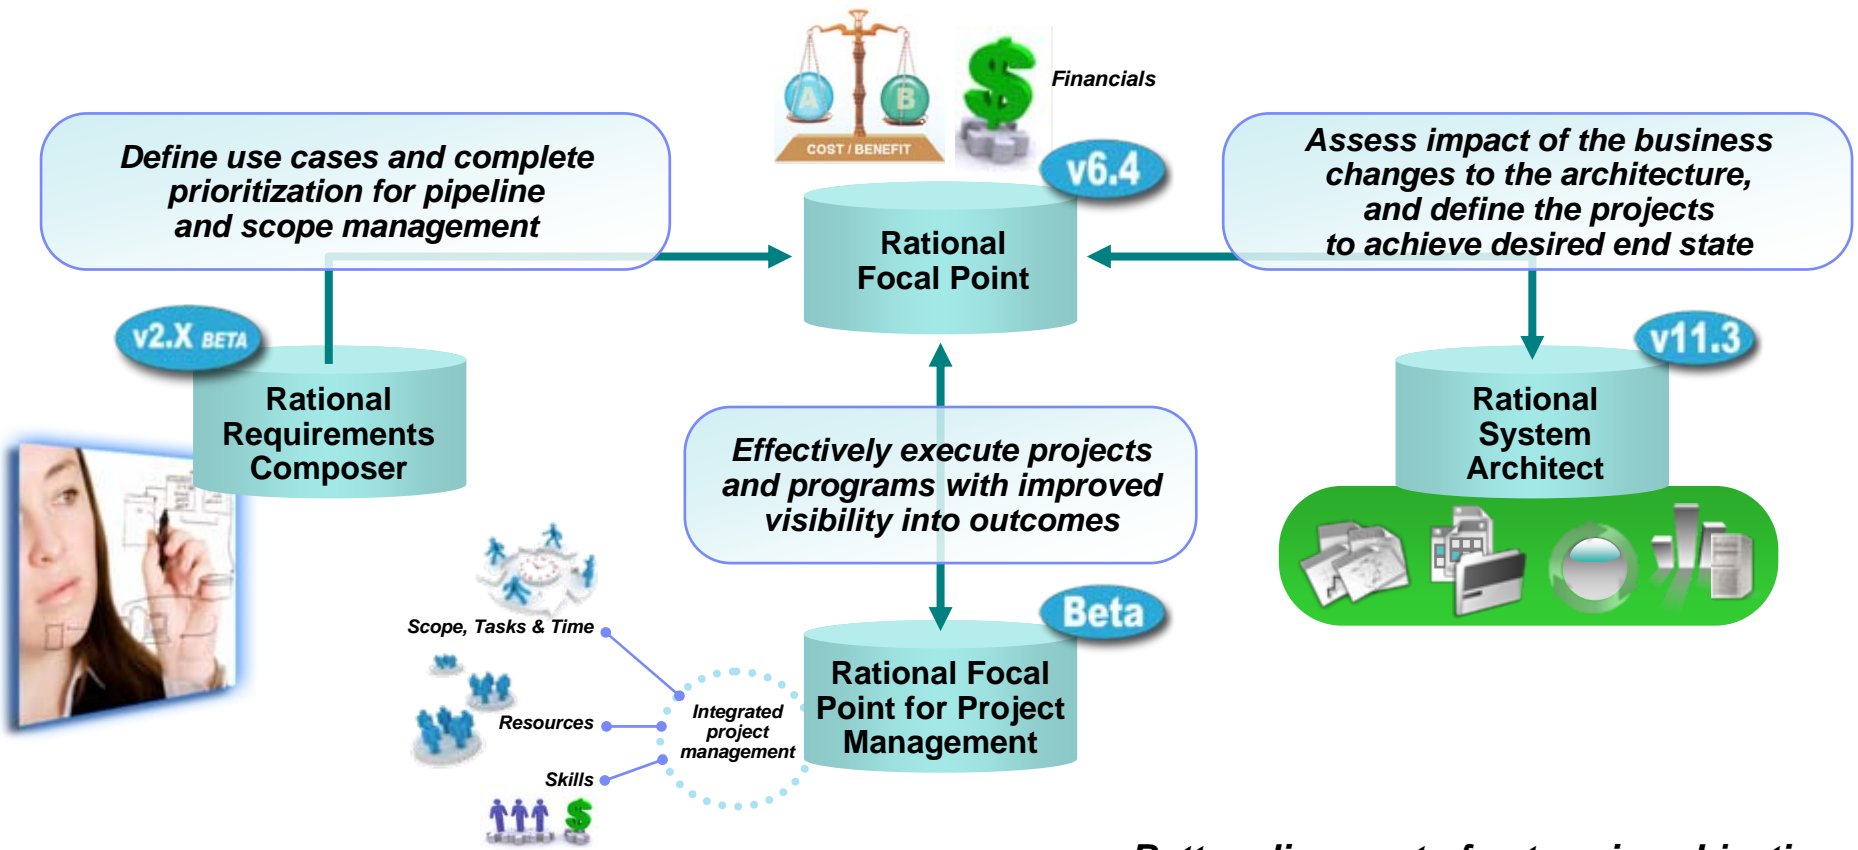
A B
COST / BENEFIT
Financials

Define use cases and complete prioritization for pipeline and scope management

v6.4
Rational Focal Point

Assess impact of the business changes to the architecture, and define the projects to achieve desired end state

v2.X BETA
Rational Requirements Composer

v11.3
Rational System Architect

Effectively execute projects and programs with improved visibility into outcomes

Beta
Rational Focal Point for Project Management

Scope, Tasks & Time
Resources
Skills
Integrated project management

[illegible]